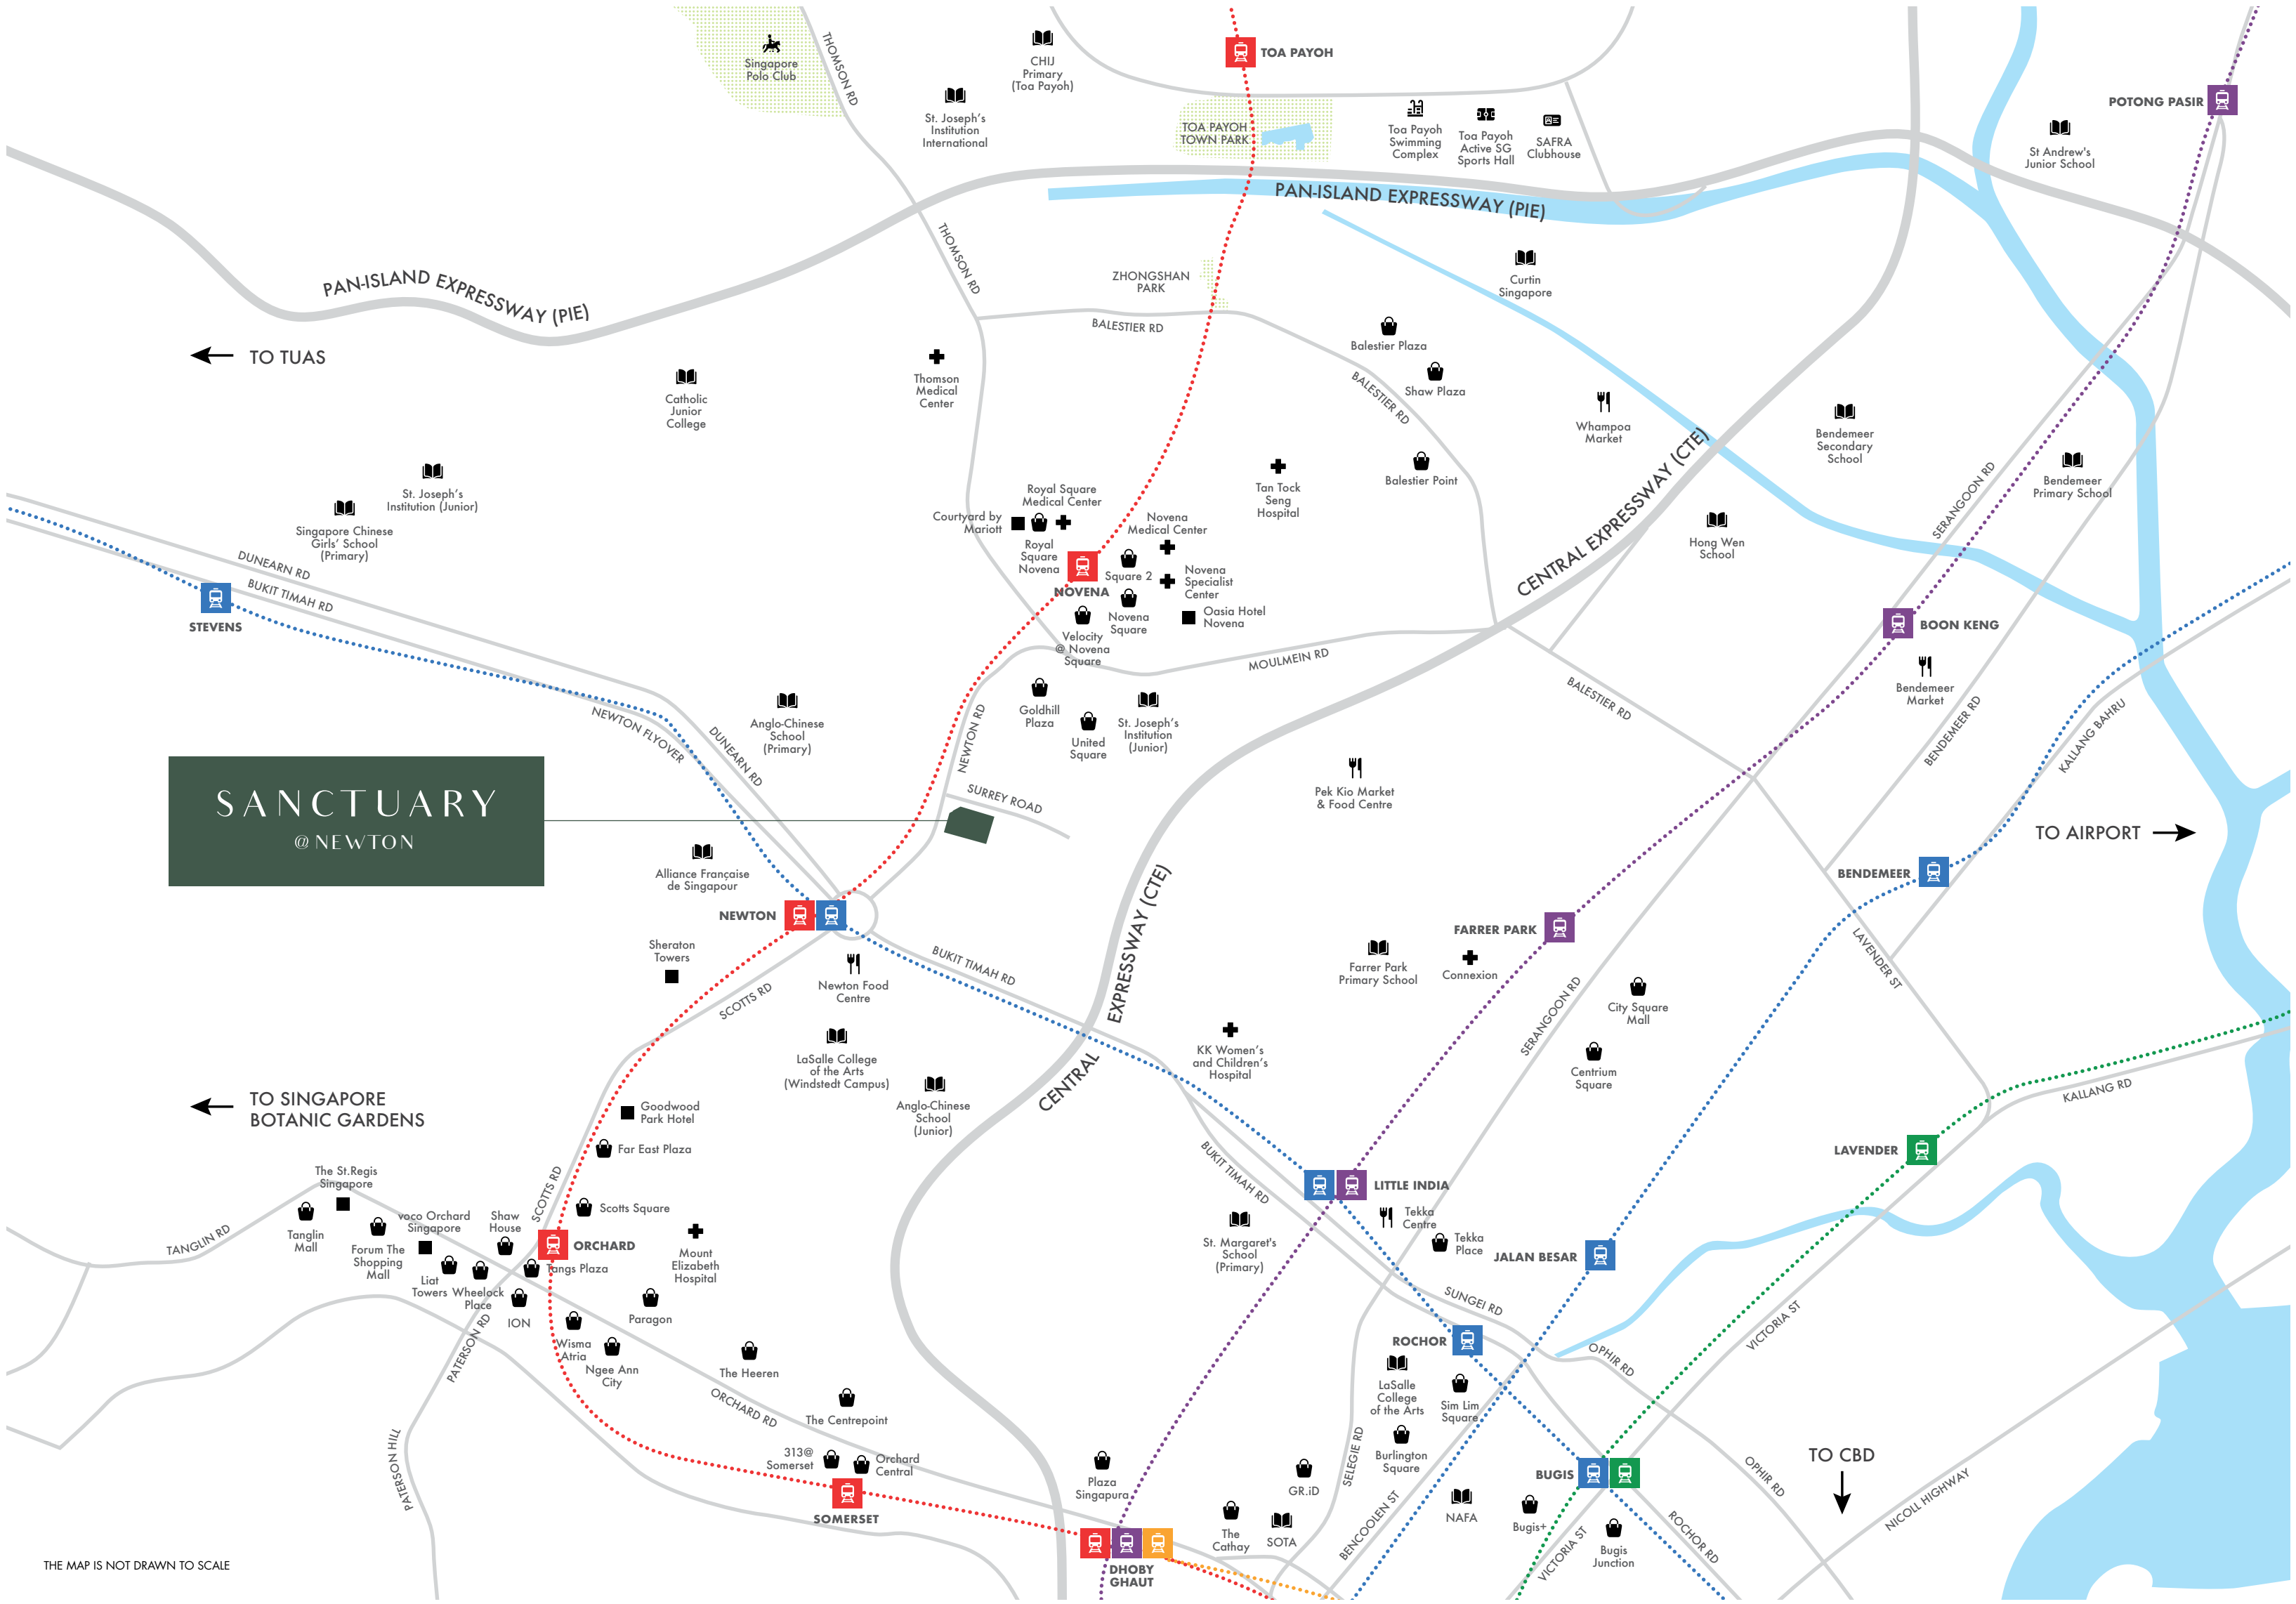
Singapore Polo Club
THOMSON RD
CHIJ Primary (Toa Payoh)
TOA PAYOH
St. Joseph's Institution International
TOA PAYOH TOWN PARK
Toa Payoh Swimming Complex
Toa Payoh Active SG Sports Hall
SAFRA Clubhouse
POTONG PASIR
St Andrew's Junior School
PAN-ISLAND EXPRESSWAY (PIE)
THOMSON RD
ZHONGSHAN PARK
Curtin Singapore
PAN-ISLAND EXPRESSWAY (PIE)
BALESTIER RD
Balestier Plaza
TO TUAS
Thomson Medical Center
Shaw Plaza
Catholic Junior College
BALESTIER RD
Whampoa Market
Bendemeer Secondary School
Balestier Point
Tan Tock Seng Hospital
Bendemeer Primary School
St. Joseph's Institution (Junior)
Royal Square Medical Center
Courtyard by Marriott
Novena Medical Center
CENTRAL EXPRESSWAY (CTE)
Hong Wen School
SERANGOON RD
Singapore Chinese Girls' School (Primary)
Royal Square Novena
Square 2
Novena Specialist Center
DUNEARN RD
NOVENA
BUKIT TIMAH RD
STEVENS
Novena Square
Oasia Hotel Novena
Velocity @ Novena Square
BOON KENG
MOULMEIN RD
Bendemeer Market
NEWTON FLYOVER
Goldhill Plaza
BALESTIER RD
Anglo-Chinese School (Primary)
St. Joseph's Institution (Junior)
United Square
DUNEARN RD
NEWTON RD
BENDEMEER RD
KALLANG BAHRU
Pek Kio Market & Food Centre
SANCTUARY
@ NEWTON
SURREY ROAD
TO AIRPORT
Alliance Française de Singapour
BENDEMEER
NEWTON
FARRER PARK
Sheraton Towers
Newton Food Centre
BUKIT TIMAH RD
Farrer Park Primary School
Connexion
LAVENDER ST
SCOTTS RD
CENTRAL EXPRESSWAY (CTE)
City Square Mall
SERANGOON RD
LaSalle College of the Arts (Windstedt Campus)
KK Women's and Children's Hospital
Centrium Square
TO SINGAPORE BOTANIC GARDENS
Anglo-Chinese School (Junior)
KALLANG RD
Goodwood Park Hotel
LAVENDER
Far East Plaza
The St.Regis Singapore
LITTLE INDIA
BUKIT TIMAH RD
Scotts Square
SCOTTS RD
voco Orchard Singapore
Shaw House
Tekka Centre
TANGLIN RD
Tanglin Mall
Forum The Shopping Mall
ORCHARD
Mount Elizabeth Hospital
Tekka Place
JALAN BESAR
St. Margaret's School (Primary)
Tangs Plaza
Liat Towers
Wheelock Place
SUNGEI RD
ION
Paragon
ROCHOR
PATERSON RD
VICTORIA ST
Wisma Atria
Ngee Ann City
The Heeren
LaSalle College of the Arts
OPHIR RD
ORCHARD RD
Sim Lim Square
The Centrepoint
Burlington Square
TO CBD
313@ Somerset
Orchard Central
SELEGIE RD
BUGIS
OPHIR RD
Plaza Singapura
GR.iD
SOMERSET
PATERSON HILL
NAFA
Bugis+
ROCHOR RD
NICOLL HIGHWAY
The Cathay
SOTA
BENCOOLEN ST
VICTORIA ST
Bugis Junction
DHOBY GHAUT
THE MAP IS NOT DRAWN TO SCALE